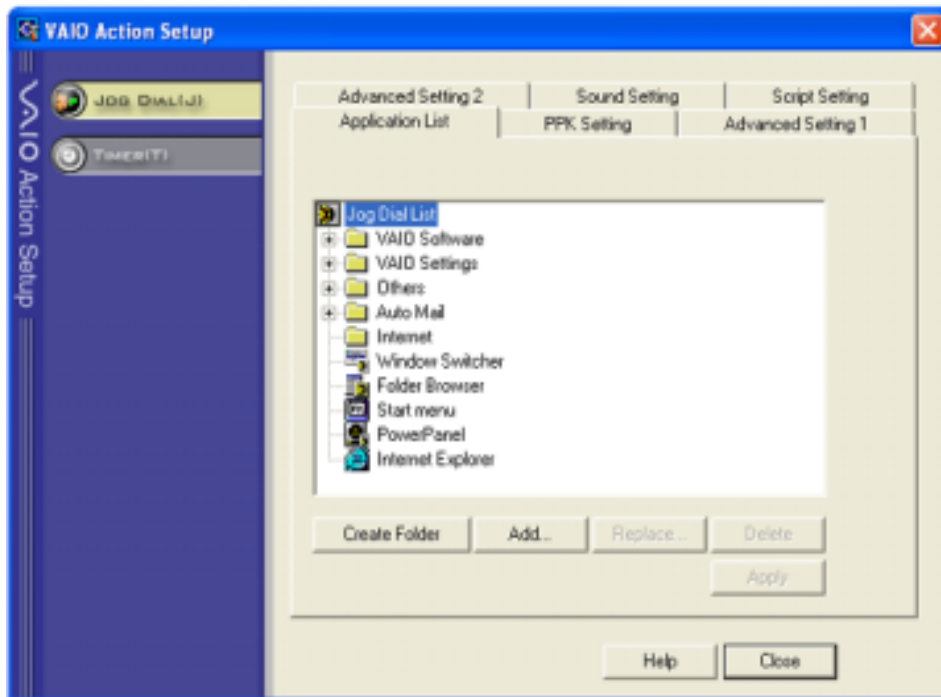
VAIO Action Setup

VAIO Action Setup

JOG DIAL(J)

TIMER(T)

Advanced Setting 2
Sound Setting
Script Setting
Application List
PPK Setting
Advanced Setting 1

Jog Dial List
VAIO Software
VAIO Settings
Others
Auto Mail
Internet
Window Switcher
Folder Browser
Start menu
PowerPanel
Internet Explorer

Create Folder
Add...
Replace...
Delete
Apply

Help
Close